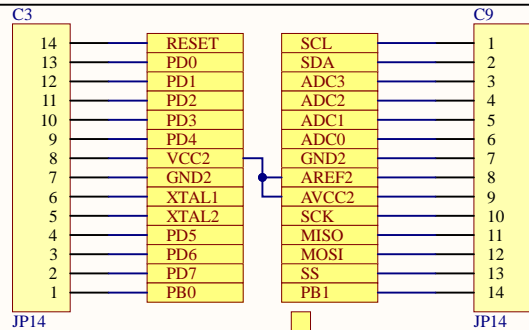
C3

14 RESET
13 PD0
12 PD1
11 PD2
10 PD3
9 PD4
8 VCC2
7 GND2
6 XTAL1
5 XTAL2
4 PD5
3 PD6
2 PD7
1 PB0

JP14

C9

SCL 1
SDA 2
ADC3 3
ADC2 4
ADC1 5
ADC0 6
GND2 7
AREF2 8
AVCC2 9
SCK 10
MISO 11
MOSI 12
SS 13
PB1 14

JP14